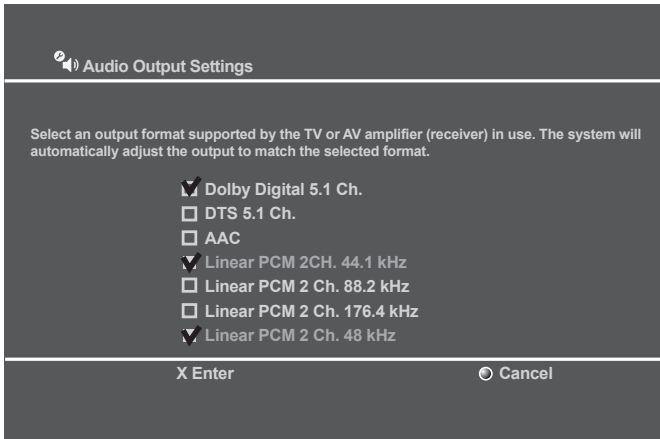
Audio Output Settings

Select an output format supported by the TV or AV amplifier (receiver) in use. The system will automatically adjust the output to match the selected format.

Dolby Digital 5.1 Ch.
DTS 5.1 Ch.
AAC
Linear PCM 2CH. 44.1 kHz
Linear PCM 2 Ch. 88.2 kHz
Linear PCM 2 Ch. 176.4 kHz
Linear PCM 2 Ch. 48 kHz

X Enter
Cancel